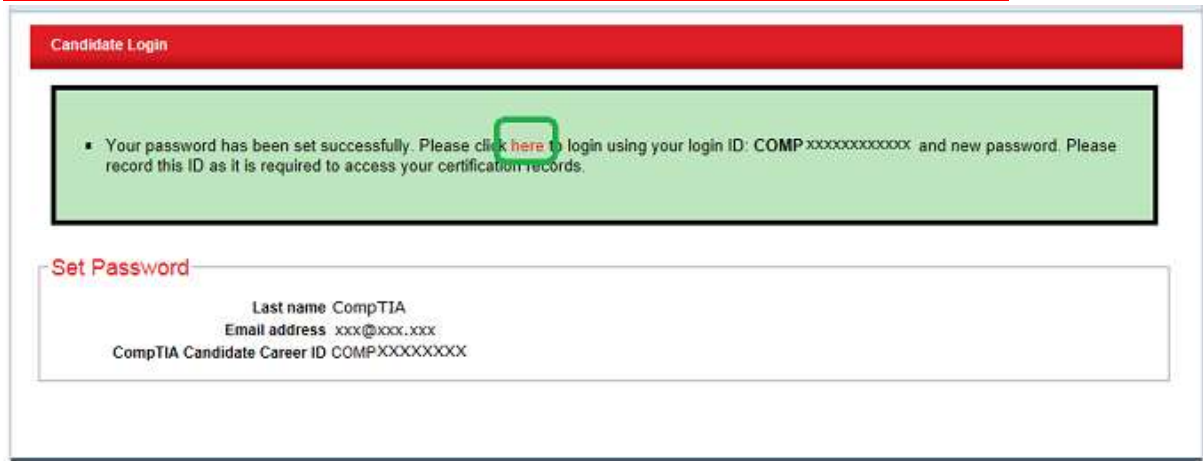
Candidate Login

▪ Your password has been set successfully. Please click here to login using your login ID: COMP xxxxxxxxxxxx and new password. Please record this ID as it is required to access your certification records.

Set Password

Last name CompTIA
Email address xxx@xxx.xxx
CompTIA Candidate Career ID COMPXXXXXXXX